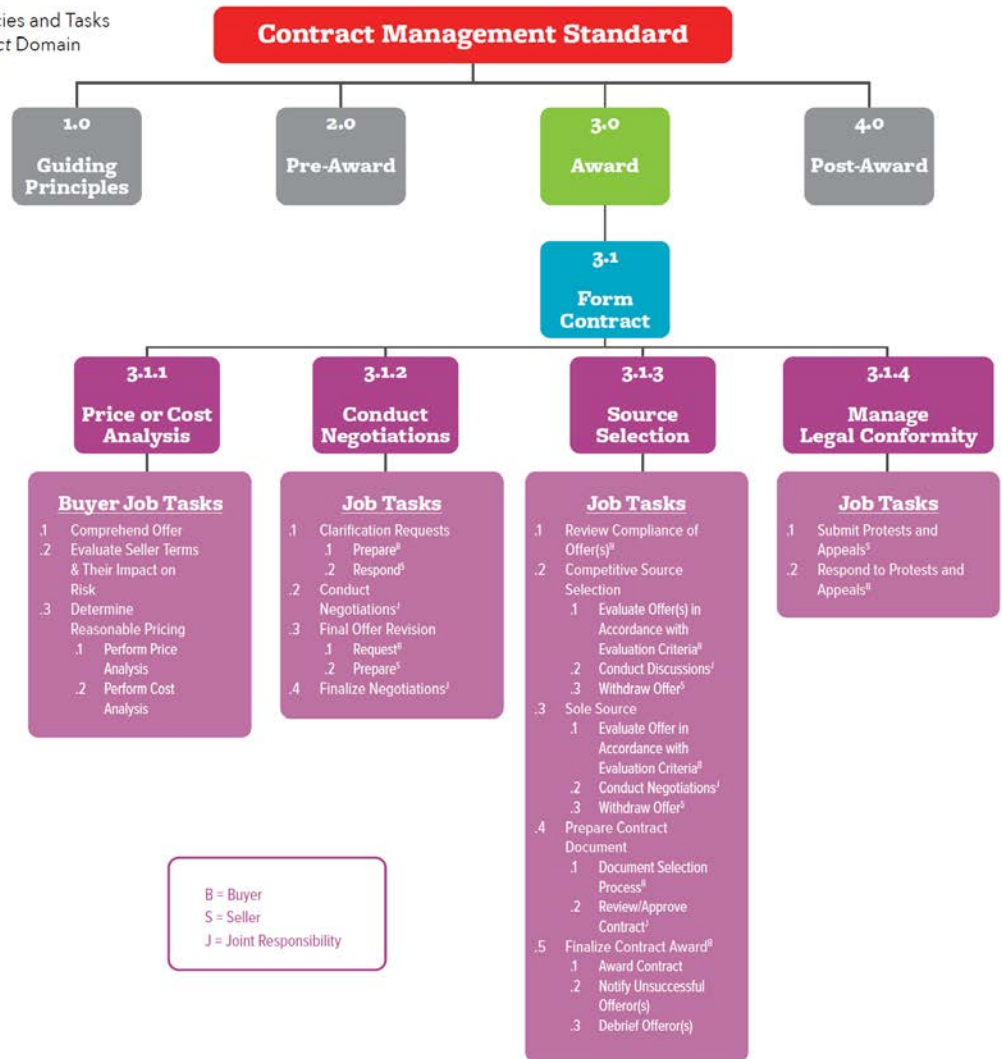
ies and Tasks
ct Domain

Contract Management Standard

1.0
Guiding Principles

2.0
Pre-Award

3.0
Award

4.0
Post-Award

3.1
Form Contract

3.1.1
Price or Cost Analysis

Buyer Job Tasks
.1 Comprehend Offer
.2 Evaluate Seller Terms & Their Impact on Risk
.3 Determine Reasonable Pricing
.1 Perform Price Analysis
.2 Perform Cost Analysis

3.1.2
Conduct Negotiations

Job Tasks
.1 Clarification Requests
.1 Prepare$^B$
.2 Respond$^S$
.2 Conduct Negotiations$^J$
.3 Final Offer Revision
.1 Request$^B$
.2 Prepare$^S$
.4 Finalize Negotiations$^J$

3.1.3
Source Selection

Job Tasks
.1 Review Compliance of Offer(s)$^B$
.2 Competitive Source Selection
.1 Evaluate Offer(s) in Accordance with Evaluation Criteria$^B$
.2 Conduct Discussions$^J$
.3 Withdraw Offer$^S$
.3 Sole Source
.1 Evaluate Offer in Accordance with Evaluation Criteria$^B$
.2 Conduct Negotiations$^J$
.3 Withdraw Offer$^S$
.4 Prepare Contract Document
.1 Document Selection Process$^B$
.2 Review/Approve Contract$^J$
.5 Finalize Contract Award$^B$
.1 Award Contract
.2 Notify Unsuccessful Offeror(s)
.3 Debrief Offeror(s)

3.1.4
Manage Legal Conformity

Job Tasks
.1 Submit Protests and Appeals$^S$
.2 Respond to Protests and Appeals$^B$

B = Buyer
S = Seller
J = Joint Responsibility